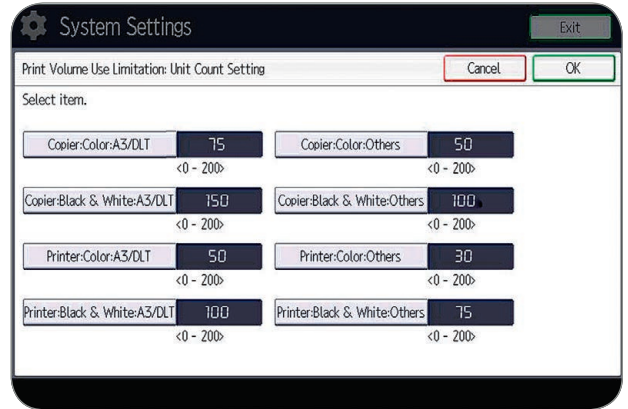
System Settings

Exit

Print Volume Use Limitation: Unit Count Setting

Cancel

OK

Select item.

Copier:Color:A3/DLT 75
<0 - 200>

Copier:Color:Others 50
<0 - 200>

Copier:Black & White:A3/DLT 150
<0 - 200>

Copier:Black & White:Others 100
<0 - 200>

Printer:Color:A3/DLT 50
<0 - 200>

Printer:Color:Others 30
<0 - 200>

Printer:Black & White:A3/DLT 100
<0 - 200>

Printer:Black & White:Others 75
<0 - 200>